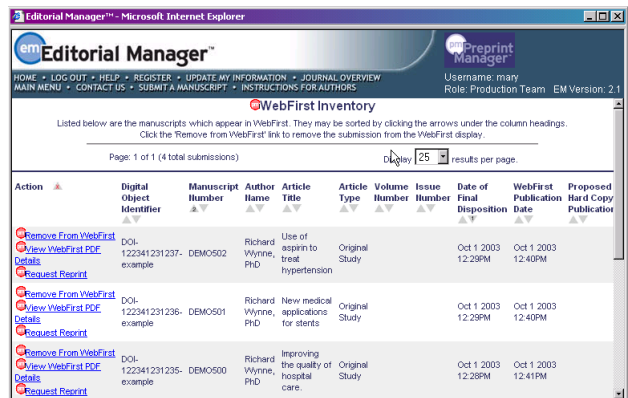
Editorial Manager™ - Microsoft Internet Explorer

em Editorial Manager™

pm Preprint Manager

HOME • LOG OUT • HELP • REGISTER • UPDATE MY INFORMATION • JOURNAL OVERVIEW
MAIN MENU • CONTACT US • SUBMIT A MANUSCRIPT • INSTRUCTIONS FOR AUTHORS

Username: mary
Role: Production Team EM Version: 2.1

WebFirst Inventory

Listed below are the manuscripts which appear in WebFirst. They may be sorted by clicking the arrows under the column headings. Click the 'Remove from WebFirst' link to remove the submission from the WebFirst display.

Page: 1 of 1 (4 total submissions)

Display 25 results per page.

| Action | Digital Object Identifier | Manuscript Number | Author Name | Article Title | Article Type | Volume Number | Issue Number | Date of Final Disposition | WebFirst Publication Date | Proposed Hard Copy Publication |
|---|---|---|---|---|---|---|---|---|---|---|
| Remove From WebFirst View WebFirst PDF Details Request Reprint | DOI-122341231237-example | DEMO502 | Richard Wynne, PhD | Use of aspirin to treat hypertension | Original Study | | | Oct 1 2003 12:29PM | Oct 1 2003 12:40PM | |
| Remove From WebFirst View WebFirst PDF Details Request Reprint | DOI-122341231236-example | DEMO501 | Richard Wynne, PhD | New medical applications for stents | Original Study | | | Oct 1 2003 12:29PM | Oct 1 2003 12:40PM | |
| Remove From WebFirst View WebFirst PDF Details Request Reprint | DOI-122341231235-example | DEMO500 | Richard Wynne, PhD | Improving the quality of hospital care. | Original Study | | | Oct 1 2003 12:28PM | Oct 1 2003 12:41PM | |